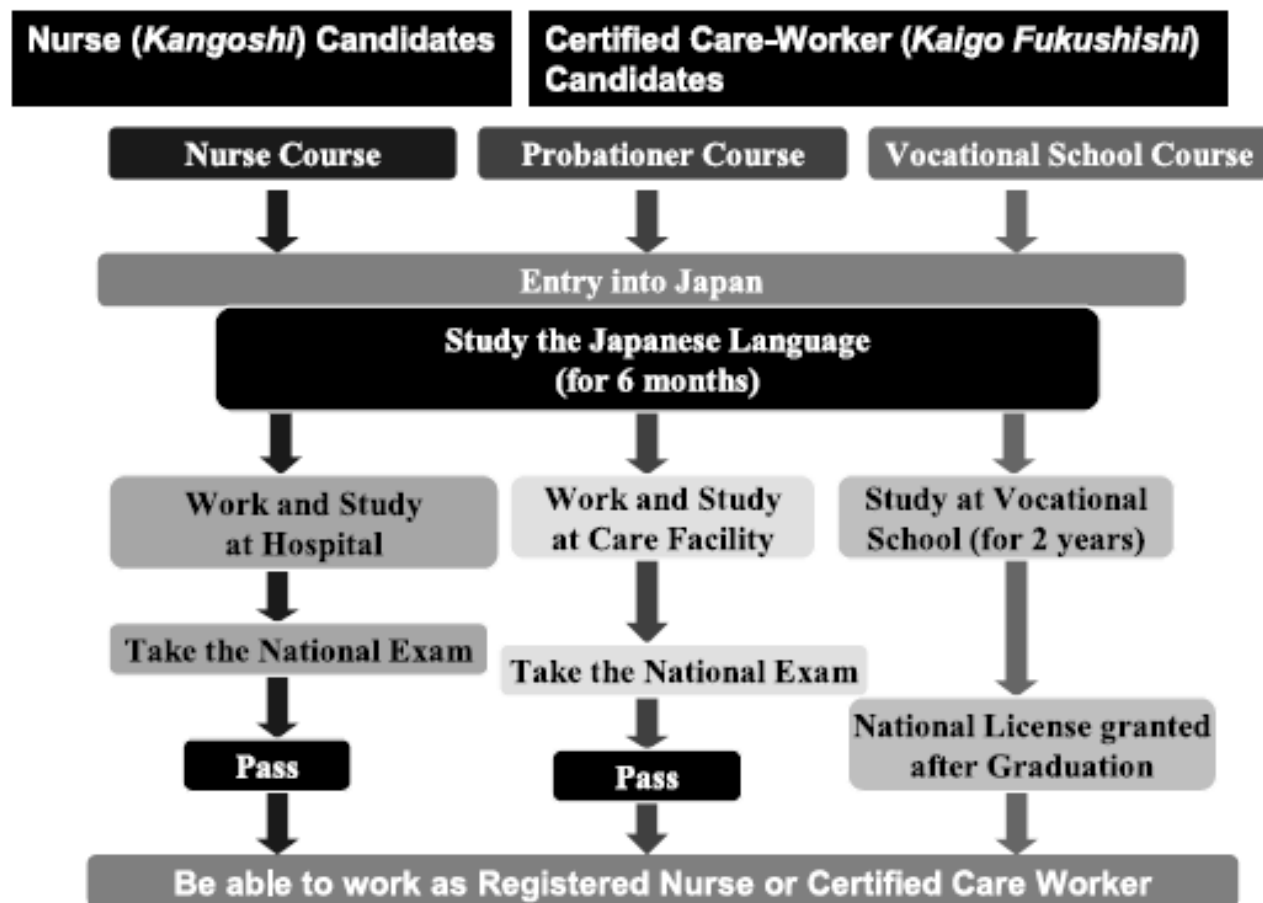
Nurse (Kangoshi) Candidates

Certified Care-Worker (Kaigo Fukushishi) Candidates

Nurse Course

Probationer Course

Vocational School Course

Entry into Japan

Study the Japanese Language (for 6 months)

Work and Study at Hospital

Work and Study at Care Facility

Study at Vocational School (for 2 years)

Take the National Exam

Take the National Exam

National License granted after Graduation

Pass

Pass

Be able to work as Registered Nurse or Certified Care Worker